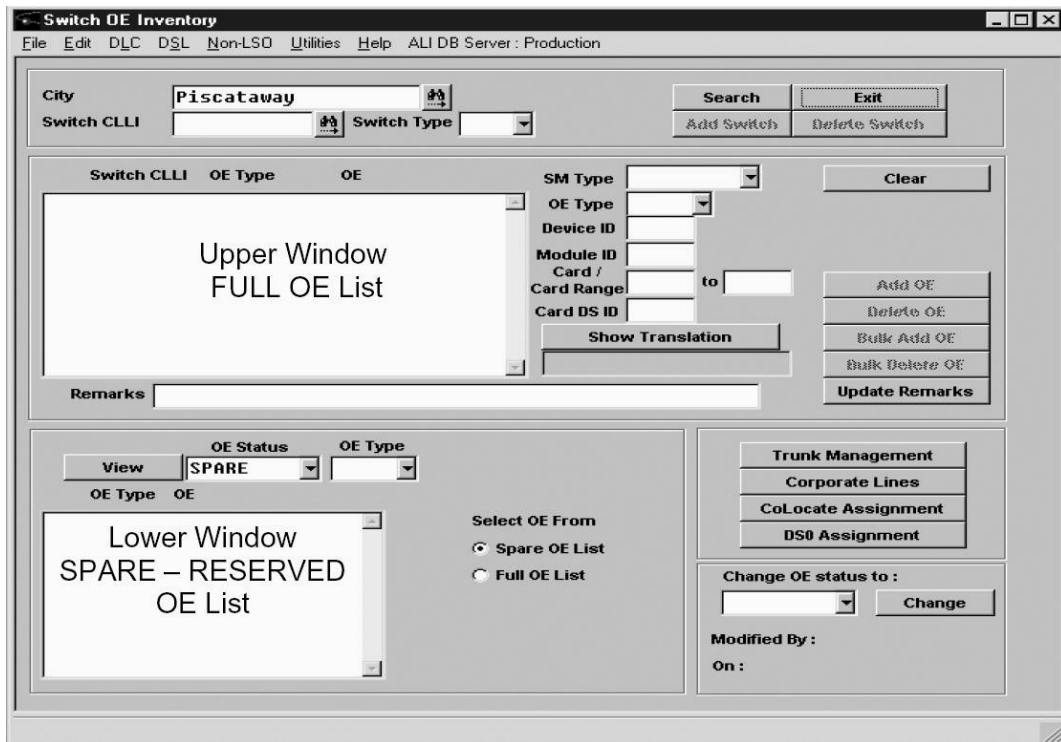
Switch OE Inventory

File Edit DLC DSL Non-LSO Utilities Help ALI DB Server : Production

City Piscataway

Switch CLLI

Switch Type

Search

Exit

Add Switch

Delete Switch

Switch CLLI OE Type OE

Upper Window
FULL OE List

SM Type

OE Type

Device ID

Module ID

Card / Card Range to

Card DS ID

Show Translation

Clear

Add OE

Delete OE

Bulk Add OE

Bulk Delete OE

Update Remarks

Remarks

View

OE Status SPARE

OE Type

OE Type OE

Lower Window
SPARE – RESERVED
OE List

Select OE From

Spare OE List

Full OE List

Trunk Management

Corporate Lines

CoLocate Assignment

DS0 Assignment

Change OE status to :

Change

Modified By :

On :